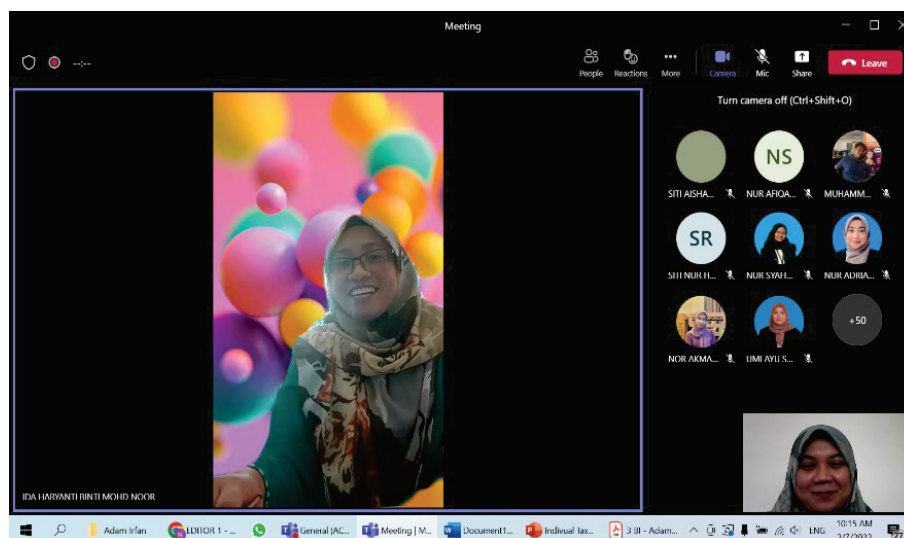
Meeting

--:--

People Reactions More Camera Mic Share Leave

Turn camera off (Ctrl+Shift+O)

NS

SITI AISHA... NUR AFIQA... MUHAMM...

SR

SITI NUR H... NUR SYAH... NUR ADRIA...

+50

NOR AKMA... UMI AYU S...

IDA HARYANTI BINTI MOHD NOOR

Adam Irfan EDITOR 1 - ... General (AC... Meeting | M... Document1... Indivual tas... 3 BI - Adam...

ENG 10:15 AM 3/7/2022